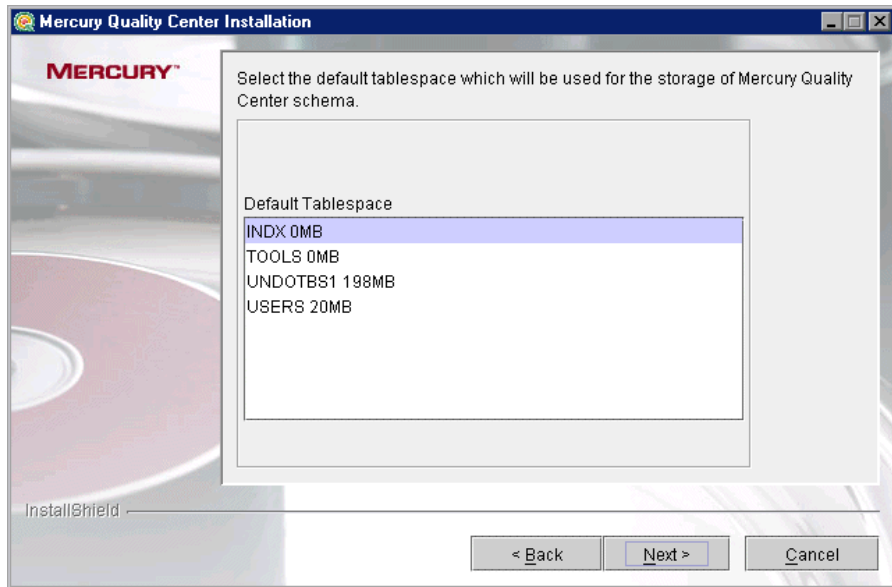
Mercury Quality Center Installation

MERCURY™

Select the default tablespace which will be used for the storage of Mercury Quality Center schema.

Default Tablespace

INDX 0MB
TOOLS 0MB
UNDOTBS1 198MB
USERS 20MB

InstallShield

< Back

Next >

Cancel